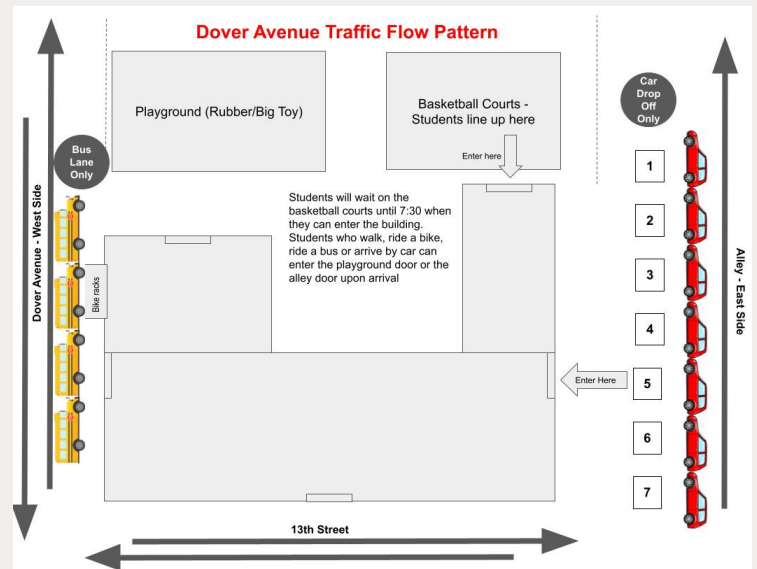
Dover Avenue Traffic Flow Pattern

Playground (Rubber/Big Toy)

Basketball Courts - Students line up here

Enter here

Car Drop Off Only

Bus Lane Only

Dover Avenue - West Side

Students will wait on the basketball courts until 7:30 when they can enter the building. Students who walk, ride a bike, ride a bus or arrive by car can enter the playground door or the alley door upon arrival

Bike racks

1

2

3

4

5

6

7

Alley - East Side

Enter Here

13th Street